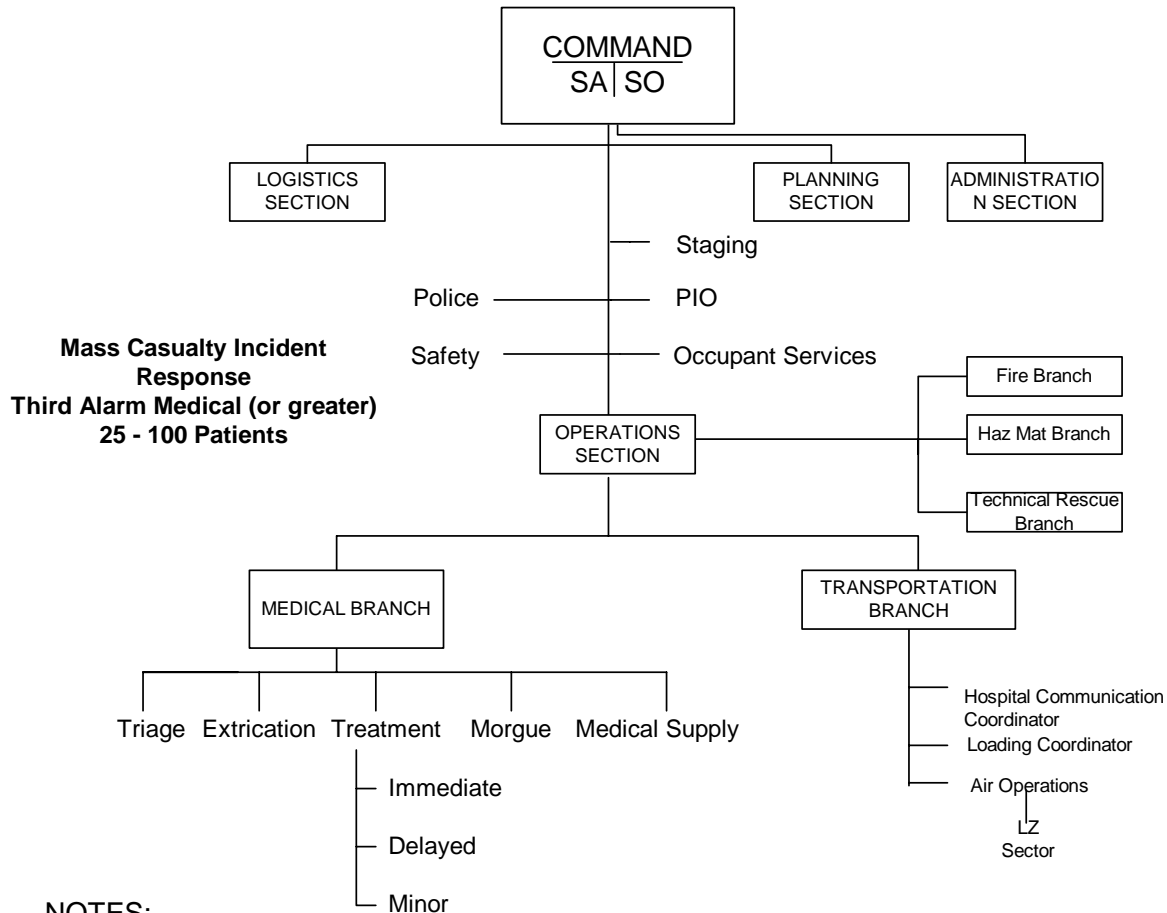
COMMAND
SA | SO

LOGISTICS SECTION

PLANNING SECTION

ADMINISTRATIO N SECTION

Staging

Police

PIO

Safety

Occupant Services

**Mass Casualty Incident Response**
**Third Alarm Medical (or greater)**
**25 - 100 Patients**

OPERATIONS SECTION

Fire Branch

Haz Mat Branch

Technical Rescue Branch

MEDICAL BRANCH

TRANSPORTATION BRANCH

Triage

Extrication

Treatment

Morgue

Medical Supply

Immediate

Delayed

Minor

Hospital Communication Coordinator

Loading Coordinator

Air Operations

LZ Sector

NOTES: